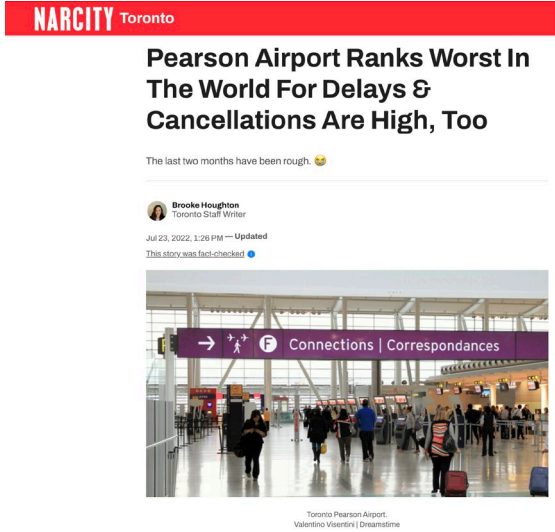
NARCITY Toronto

Pearson Airport Ranks Worst In The World For Delays & Cancellations Are High, Too

The last two months have been rough. 😂

Brooke Houghton
Toronto Staff Writer

Jul 23, 2022, 1:26 PM — Updated

This story was fact-checked

→ F Connections | Correspondances

Toronto Pearson Airport.
Valentino Visentini | Dreamstime